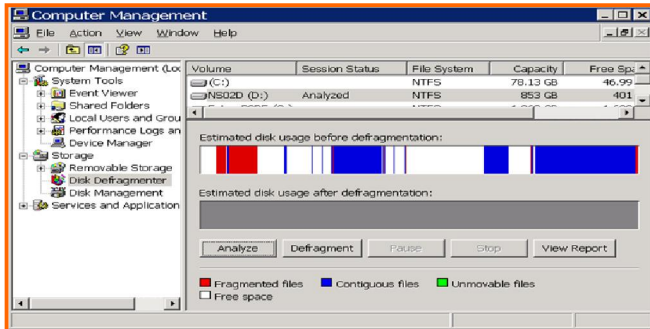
Computer Management

File Action View Window Help

Computer Management (Loc
System Tools
Event Viewer
Shared Folders
Local Users and Grou
Performance Logs an
Device Manager
Storage
Removable Storage
Disk Defragmenter
Disk Management
Services and Application

| Volume | Session Status | File System | Capacity | Free Sp |
|---|---|---|---|---|
| (C:) | | NTFS | 78.13 GB | 46.99 |
| NS02D (D:) | Analyzed | NTFS | 853 GB | 401 |
| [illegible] | | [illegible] | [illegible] | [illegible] |

Estimated disk usage before defragmentation:

Estimated disk usage after defragmentation:

Analyze | Defragment | Pause | Stop | View Report

Fragmented files
Contiguous files
Unmovable files
Free space